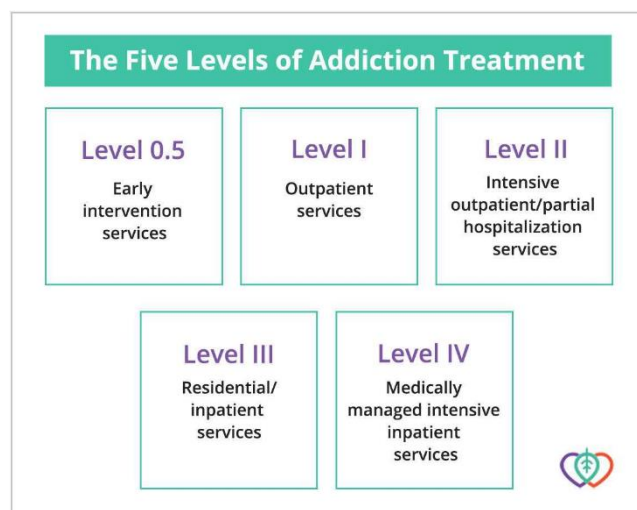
The Five Levels of Addiction Treatment

Level 0.5
Early intervention services

Level I
Outpatient services

Level II
Intensive outpatient/partial hospitalization services

Level III
Residential/ inpatient services

Level IV
Medically managed intensive inpatient services